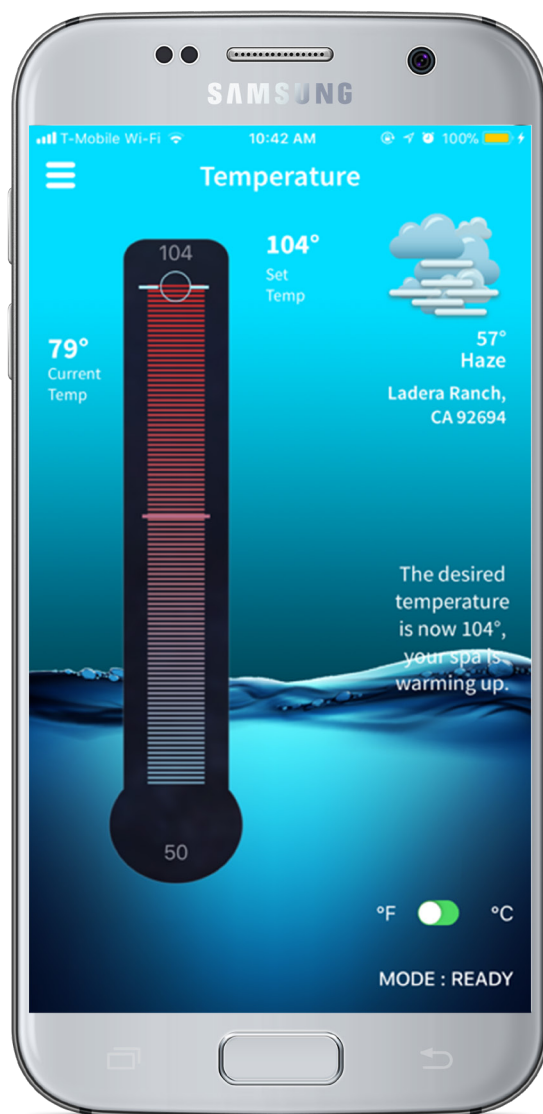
SAMSUNG

T-Mobile Wi-Fi 10:42 AM 100%

Temperature

104

104°
Set
Temp

79°
Current
Temp

57°
Haze

Ladera Ranch,
CA 92694

The desired temperature is now 104°, your spa is warming up.

50

°F °C

MODE : READY